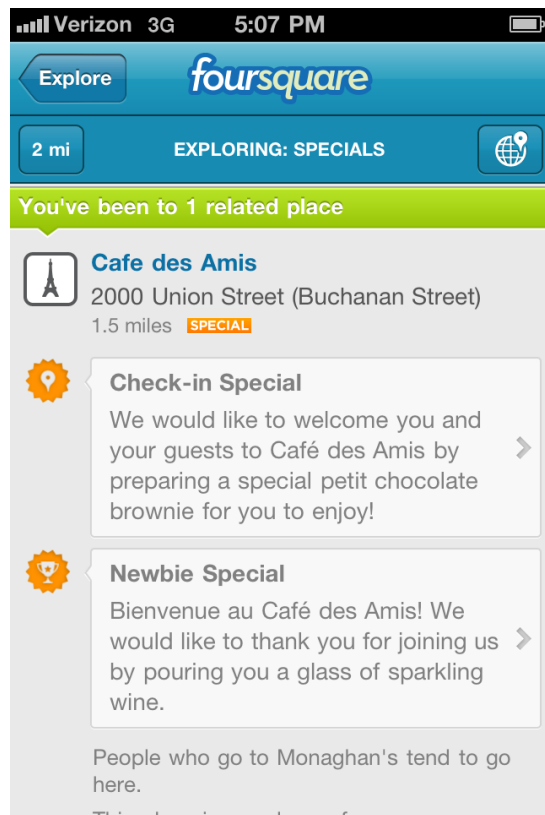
Verizon 3G 5:07 PM

Explore foursquare

2 mi EXPLORING: SPECIALS

You've been to 1 related place

Cafe des Amis
2000 Union Street (Buchanan Street)
1.5 miles SPECIAL

Check-in Special
We would like to welcome you and your guests to Café des Amis by preparing a special petit chocolate brownie for you to enjoy!

Newbie Special
Bienvenue au Café des Amis! We would like to thank you for joining us by pouring you a glass of sparkling wine.

People who go to Monaghan's tend to go here.

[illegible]